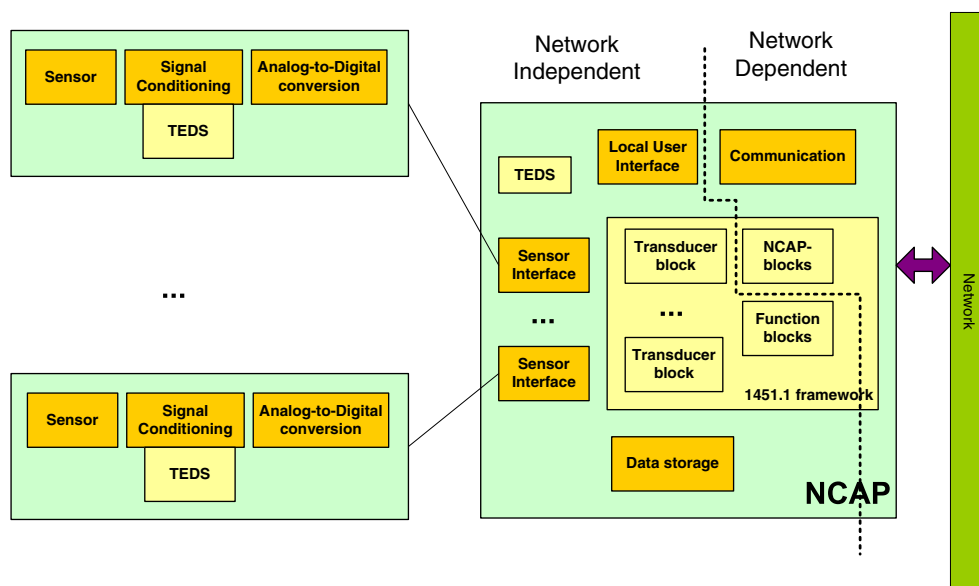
Sensor

Signal Conditioning

Analog-to-Digital conversion

TEDS

...

Sensor

Signal Conditioning

Analog-to-Digital conversion

TEDS

Network Independent

Network Dependent

TEDS

Local User Interface

Communication

Sensor Interface

...

Sensor Interface

Transducer block

NCAP-blocks

...

Function blocks

Transducer block

1451.1 framework

Data storage

NCAP

Network